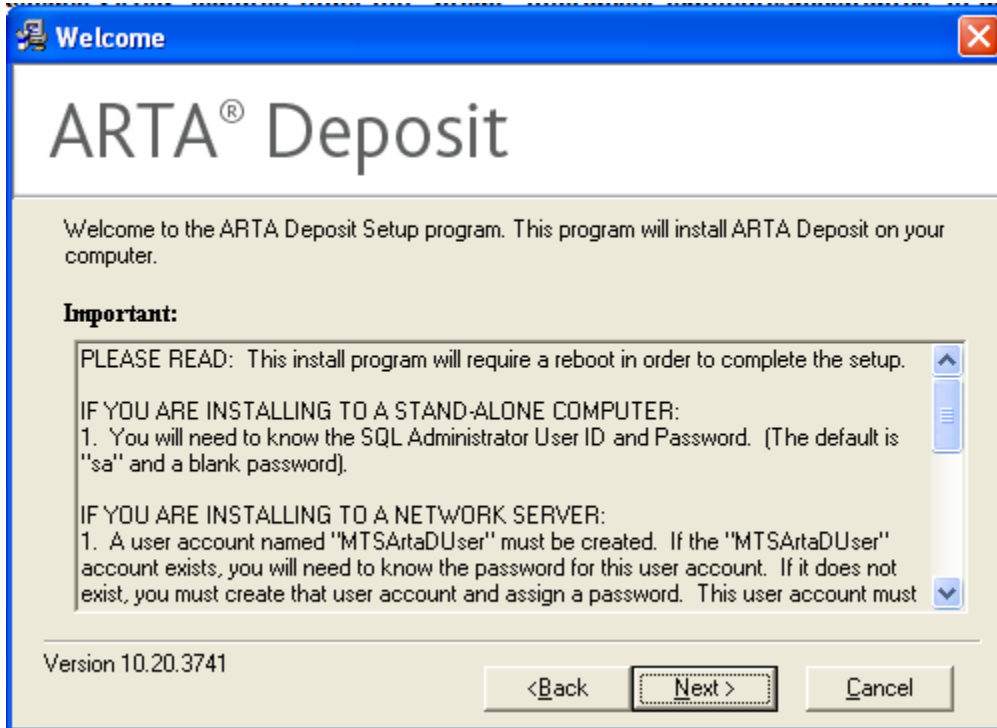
Welcome

ARTA® Deposit

Welcome to the ARTA Deposit Setup program. This program will install ARTA Deposit on your computer.

Important:

PLEASE READ: This install program will require a reboot in order to complete the setup.

IF YOU ARE INSTALLING TO A STAND-ALONE COMPUTER:
1. You will need to know the SQL Administrator User ID and Password. (The default is "sa" and a blank password).

IF YOU ARE INSTALLING TO A NETWORK SERVER:
1. A user account named "MTSArtaDUser" must be created. If the "MTSArtaDUser" account exists, you will need to know the password for this user account. If it does not exist, you must create that user account and assign a password. This user account must

Version 10.20.3741

<Back

Next >

Cancel